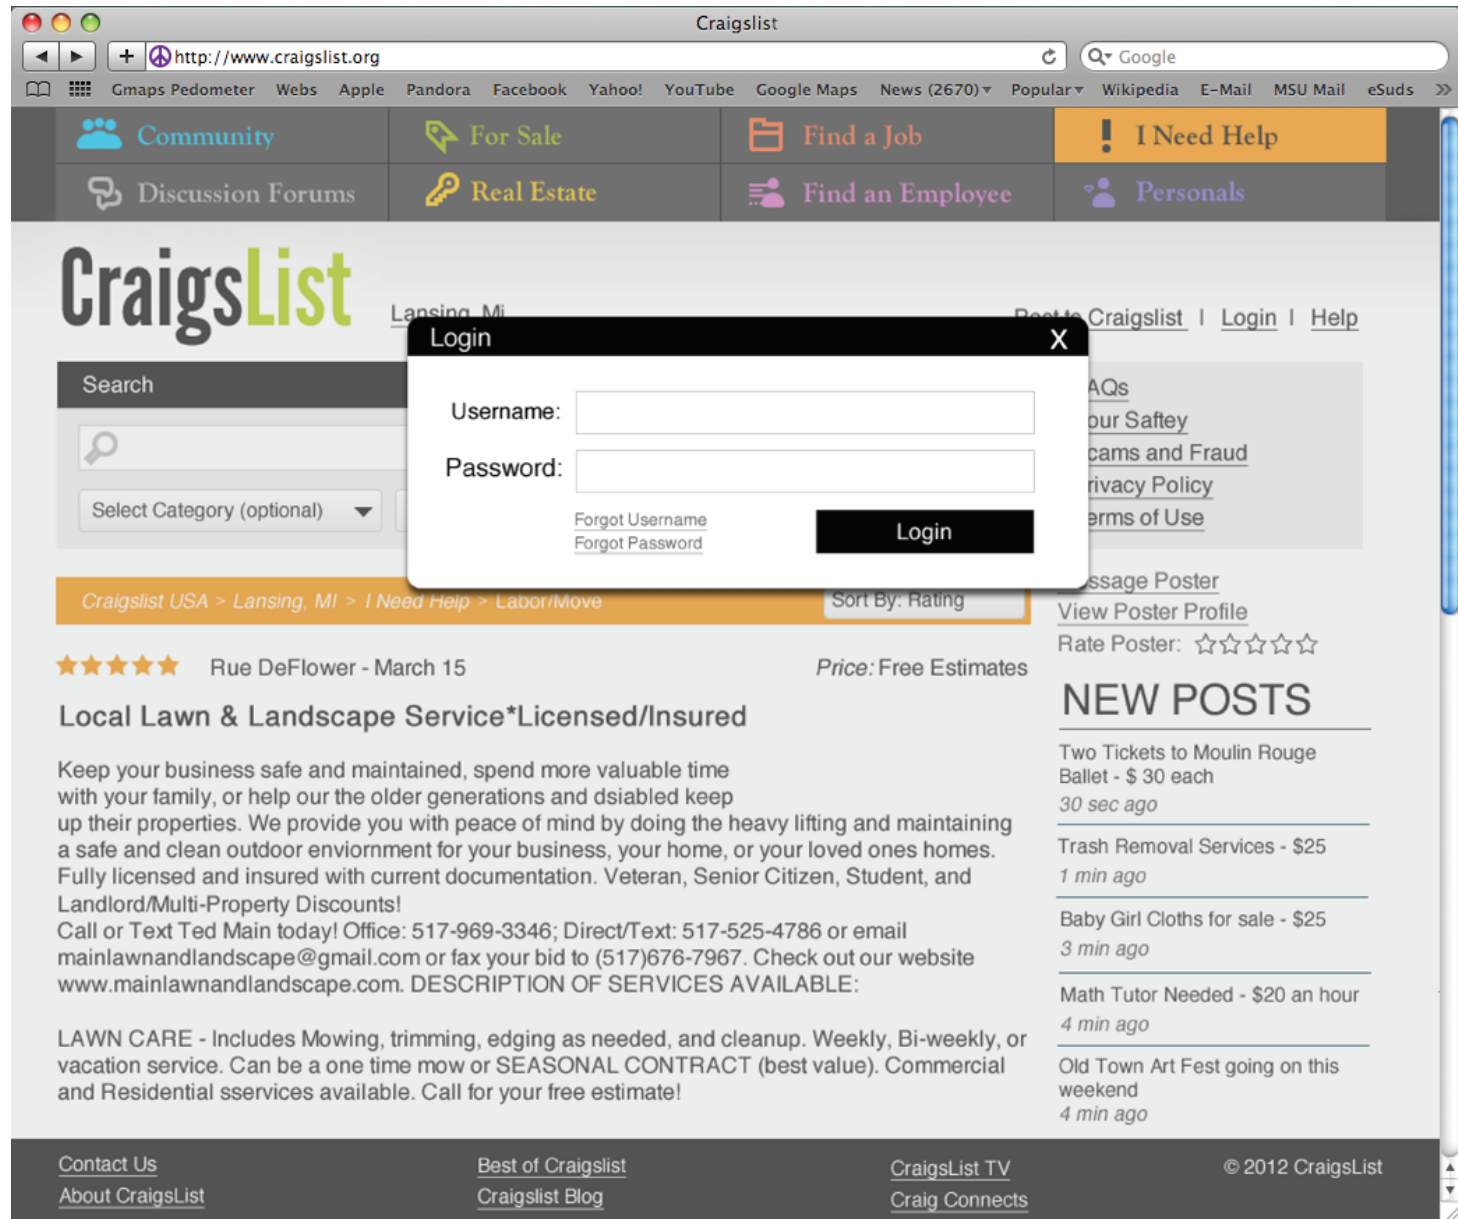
Craigslist

http://www.craigslist.org

Google

Gmaps Pedometer Webs Apple Pandora Facebook Yahoo! YouTube Google Maps News (2670) Popular Wikipedia E-Mail MSU Mail eSuds

Community For Sale Find a Job I Need Help
Discussion Forums Real Estate Find an Employee Personals

CraigsList Lansing, Mi

Post to Craigslist | Login | Help

Login X

Username:
Password:

Forgot Username
Forgot Password

Login

Search

Select Category (optional)

AQs
our Saftey
cams and Fraud
rivacy Policy
erms of Use

Craigslist USA > Lansing, MI > I Need Help > Labor/Move

Sort By: Rating

ssage Poster
View Poster Profile
Rate Poster: ☆☆☆☆☆

Rue DeFlower - March 15

Price: Free Estimates

Local Lawn & Landscape Service*Licensed/Insured

Keep your business safe and maintained, spend more valuable time with your family, or help our the older generations and dsiabled keep up their properties. We provide you with peace of mind by doing the heavy lifting and maintaining a safe and clean outdoor enviornment for your business, your home, or your loved ones homes. Fully licensed and insured with current documentation. Veteran, Senior Citizen, Student, and Landlord/Multi-Property Discounts!
Call or Text Ted Main today! Office: 517-969-3346; Direct/Text: 517-525-4786 or email mainlawnandlandscape@gmail.com or fax your bid to (517)676-7967. Check out our website www.mainlawnandlandscape.com. DESCRIPTION OF SERVICES AVAILABLE:

LAWN CARE - Includes Mowing, trimming, edging as needed, and cleanup. Weekly, Bi-weekly, or vacation service. Can be a one time mow or SEASONAL CONTRACT (best value). Commercial and Residential sservices available. Call for your free estimate!

NEW POSTS

Two Tickets to Moulin Rouge Ballet - $ 30 each
30 sec ago

Trash Removal Services - $25
1 min ago

Baby Girl Cloths for sale - $25
3 min ago

Math Tutor Needed - $20 an hour
4 min ago

Old Town Art Fest going on this weekend
4 min ago

Contact Us
About CraigsList

Best of Craigslist
Craigslist Blog

CraigsList TV
Craig Connects

© 2012 CraigsList